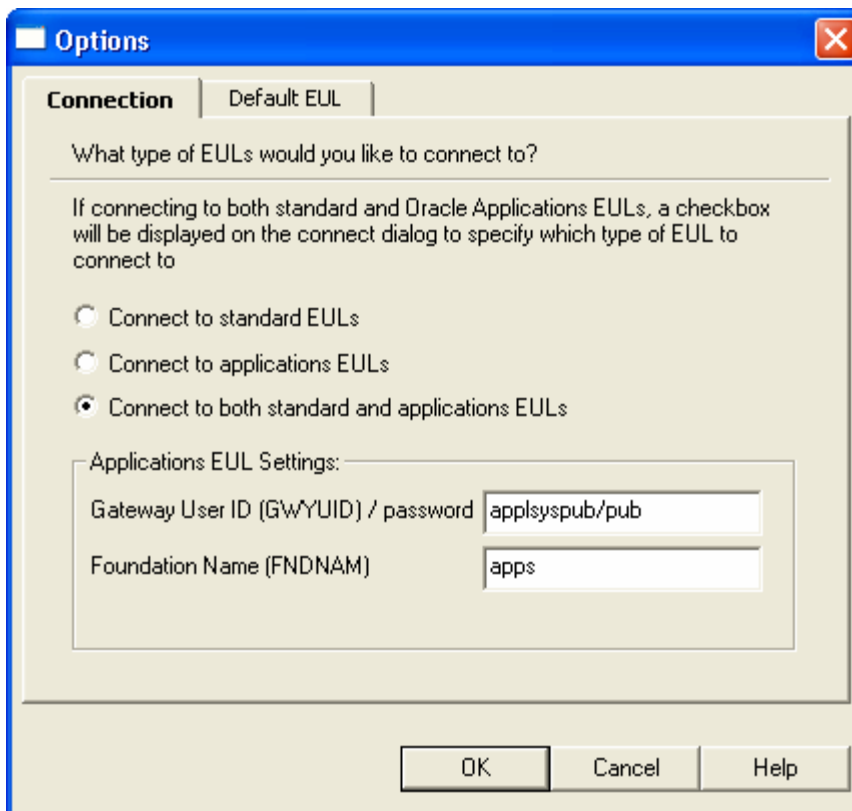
Options

Connection

Default EUL

What type of EULs would you like to connect to?

If connecting to both standard and Oracle Applications EULs, a checkbox will be displayed on the connect dialog to specify which type of EUL to connect to

Connect to standard EULs

Connect to applications EULs

Connect to both standard and applications EULs

Applications EUL Settings:

Gateway User ID (GWYUID) / password applsyspub/pub

Foundation Name (FNDNAM) apps

OK

Cancel

Help